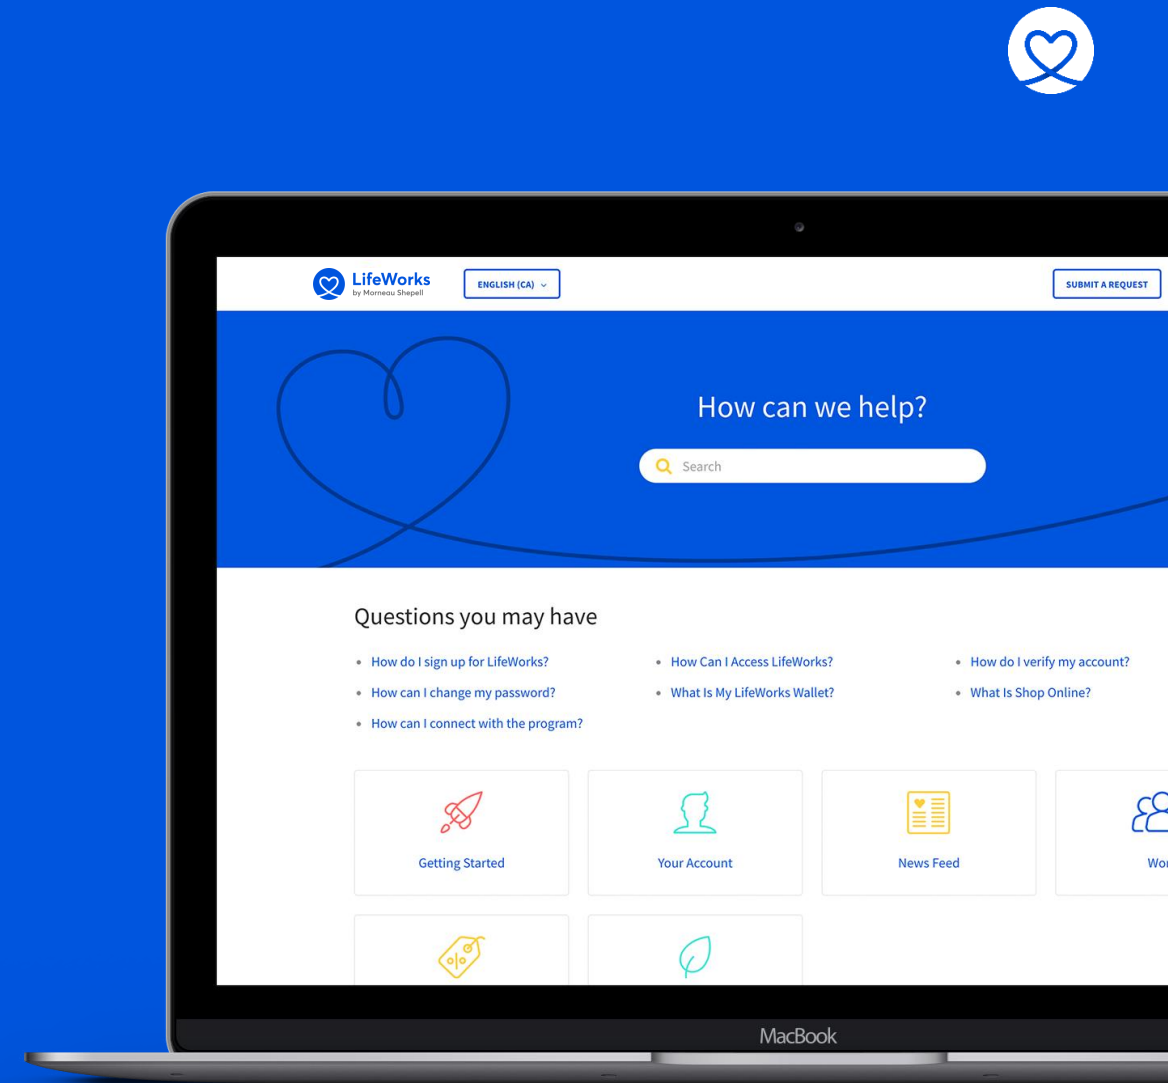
LifeWorks
by Morneau Shepell

ENGLISH (CA)

SUBMIT A REQUEST

How can we help?

Search

Questions you may have

How do I sign up for LifeWorks?

How can I change my password?

How can I connect with the program?

How Can I Access LifeWorks?

What Is My LifeWorks Wallet?

How do I verify my account?

What Is Shop Online?

Getting Started

Your Account

News Feed

Wor

MacBook